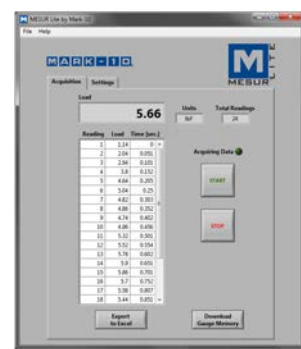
MESUR Lite by Mark-10

File Help

MARK-10

MESUR

Acquisition Settings

Load

5.66

Units
lbF

Total Readings
24

| Reading | Load | Time (sec.) |
|---|---|---|
| 1 | 1.14 | 0 |
| 2 | 2.04 | 0.051 |
| 3 | 2.56 | 0.101 |
| 4 | 3.8 | 0.152 |
| 5 | 4.66 | 0.205 |
| 6 | 5.04 | 0.25 |
| 7 | 4.82 | 0.303 |
| 8 | 4.86 | 0.352 |
| 9 | 4.74 | 0.402 |
| 10 | 4.86 | 0.456 |
| 11 | 5.32 | 0.501 |
| 12 | 5.52 | 0.554 |
| 13 | 5.78 | 0.602 |
| 14 | 5.8 | 0.651 |
| 15 | 5.86 | 0.701 |
| 16 | 5.7 | 0.752 |
| 17 | 5.58 | 0.807 |
| 18 | 5.44 | 0.851 |

Acquiring Data

START

STOP

Export to Excel

Download Gauge Memory